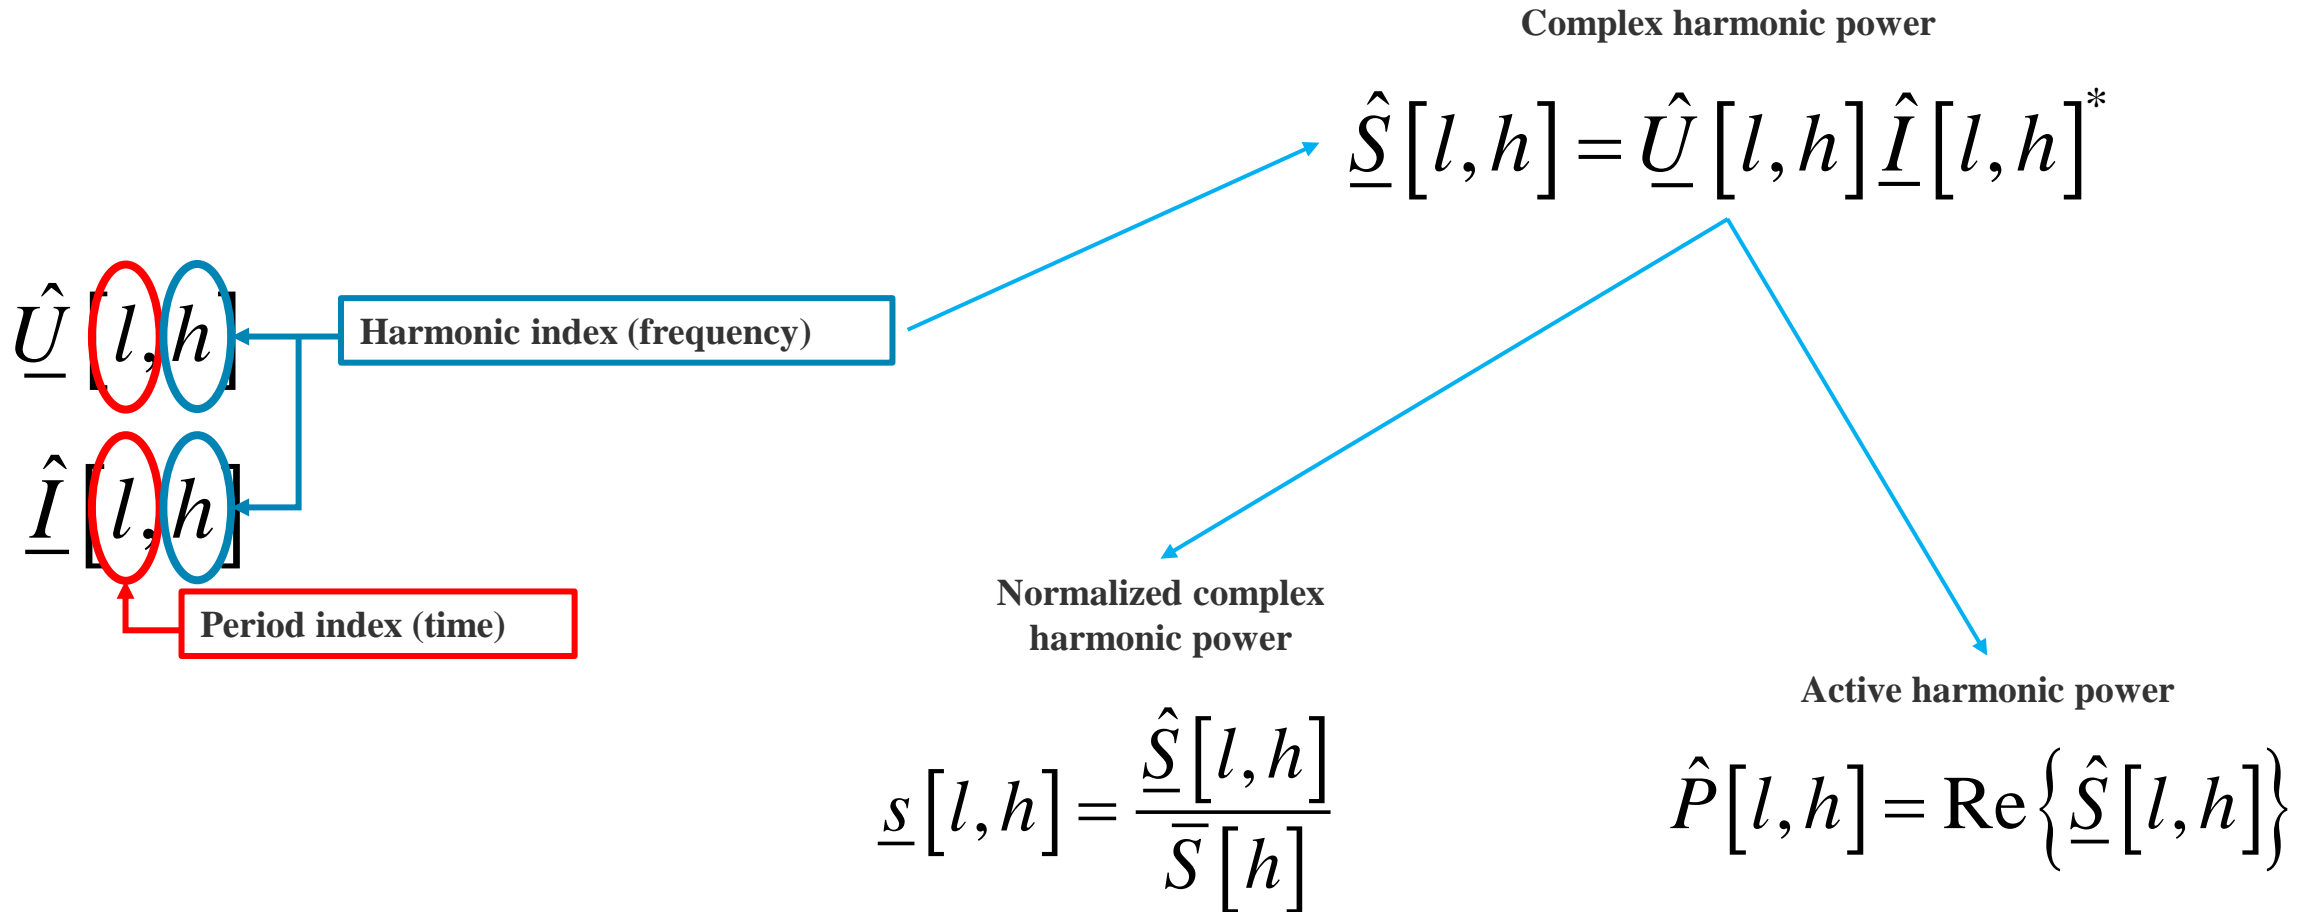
Complex harmonic power

$\hat{\underline{S}}[l,h]=\hat{\underline{U}}[l,h]\hat{\underline{I}}[l,h]^*$

$\hat{\underline{U}}[l,h]$

$\hat{\underline{I}}[l,h]$

Harmonic index (frequency)

Period index (time)

Normalized complex harmonic power

$\underline{s}[l,h]=\frac{\hat{\underline{S}}[l,h]}{\bar{S}[h]}$

Active harmonic power

$\hat{P}[l,h]=\mathrm{Re}\left\{\hat{\underline{S}}[l,h]\right\}$